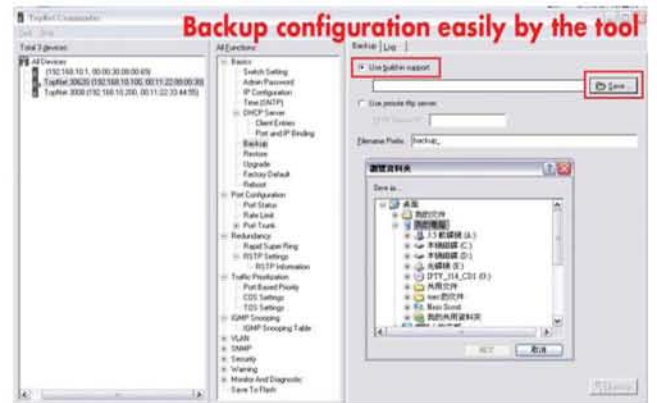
TopNet Commander

Backup configuration easily by the tool

Total 3 devices

All Devices
(192.168.10.1, 00:00:30:00:00:65)
TopNet 3062G (192.168.10.100, 00:11:22:00:00:30)
TopNet 3000 (192.168.10.200, 00:11:22:33:44:55)

All Functions

Basics
Switch Setting
Admin Password
IP Configuration
Time (SNTP)
DHCP Server
Client Entries
Port and IP Binding
Backup
Restore
Upgrade
Factory Default
Reboot
Port Configuration
Port Status
Rate Limit
Port Trunk
Redundancy
Rapid Super Ring
RSTP Settings
RSTP Information
Traffic Prioritization
Port Based Priority
COS Settings
TOS Settings
IGMP Snooping
IGMP Snooping Table
VLAN
SNMP
Security
Warning
Monitor And Diagnostic
Save To Flash

Backup | Log

Use built-in support

Save...

Use remote tftp server

TFTP Server IP:

Filename Prefix: backup_

瀏覽資料夾

Save in

桌面
我的文件
我的電腦
3.5 軟碟 (A:)
本機磁碟 (C:)
本機磁碟 (D:)
光碟機 (E:)
DTY_114_CD1 (I:)
共用文件
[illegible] 的文件
Boot Scout
我的共用資料夾

確定 取消

Backup